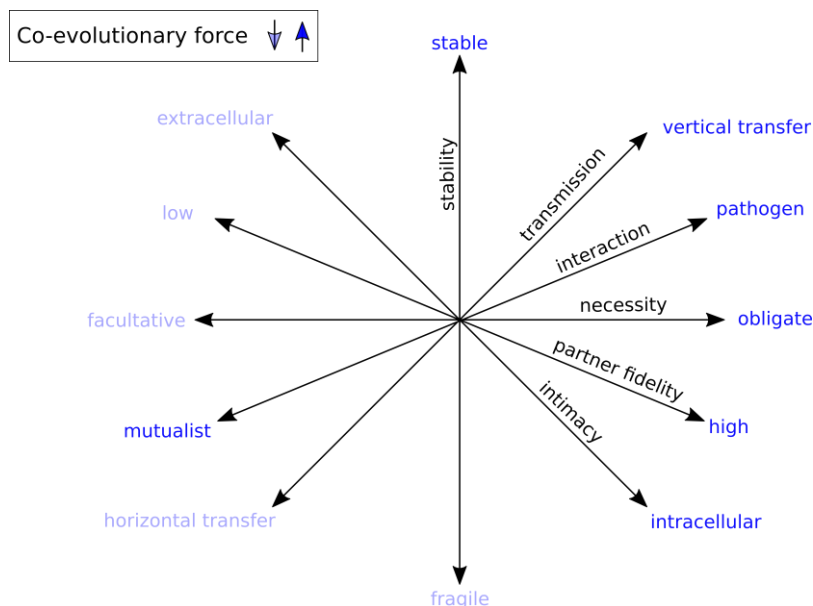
Co-evolutionary force

stable

extracellular

vertical transfer

stability

transmission

pathogen

low

interaction

necessity

facultative

obligate

partner fidelity

intimacy

mutualist

high

horizontal transfer

intracellular

fragile